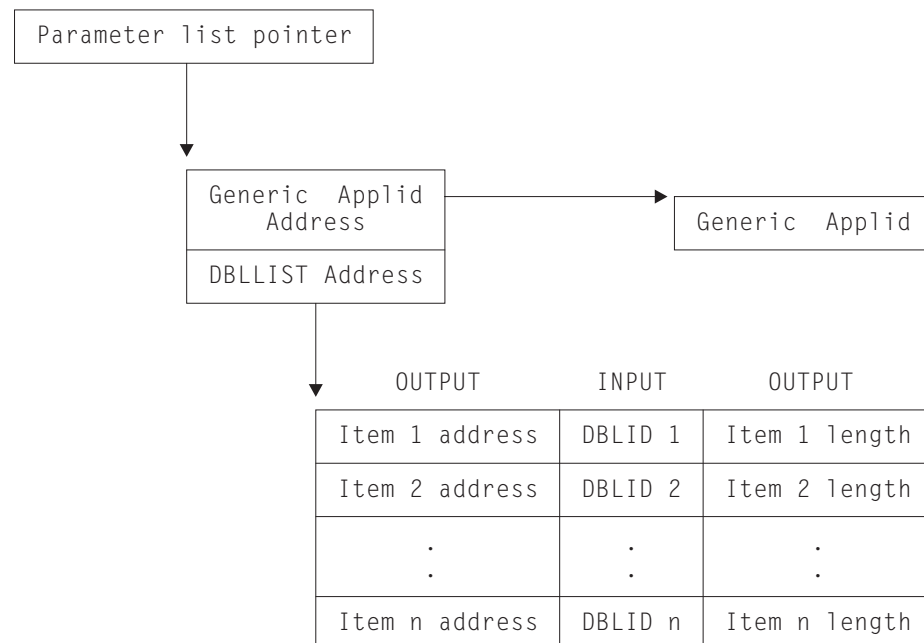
Parameter list pointer

Generic Applid Address

DBLLIST Address

Generic Applid

| OUTPUT | INPUT | OUTPUT |
|---|---|---|
| Item 1 address | DBLID 1 | Item 1 length |
| Item 2 address | DBLID 2 | Item 2 length |
| . . | . . | . . |
| Item n address | DBLID n | Item n length |